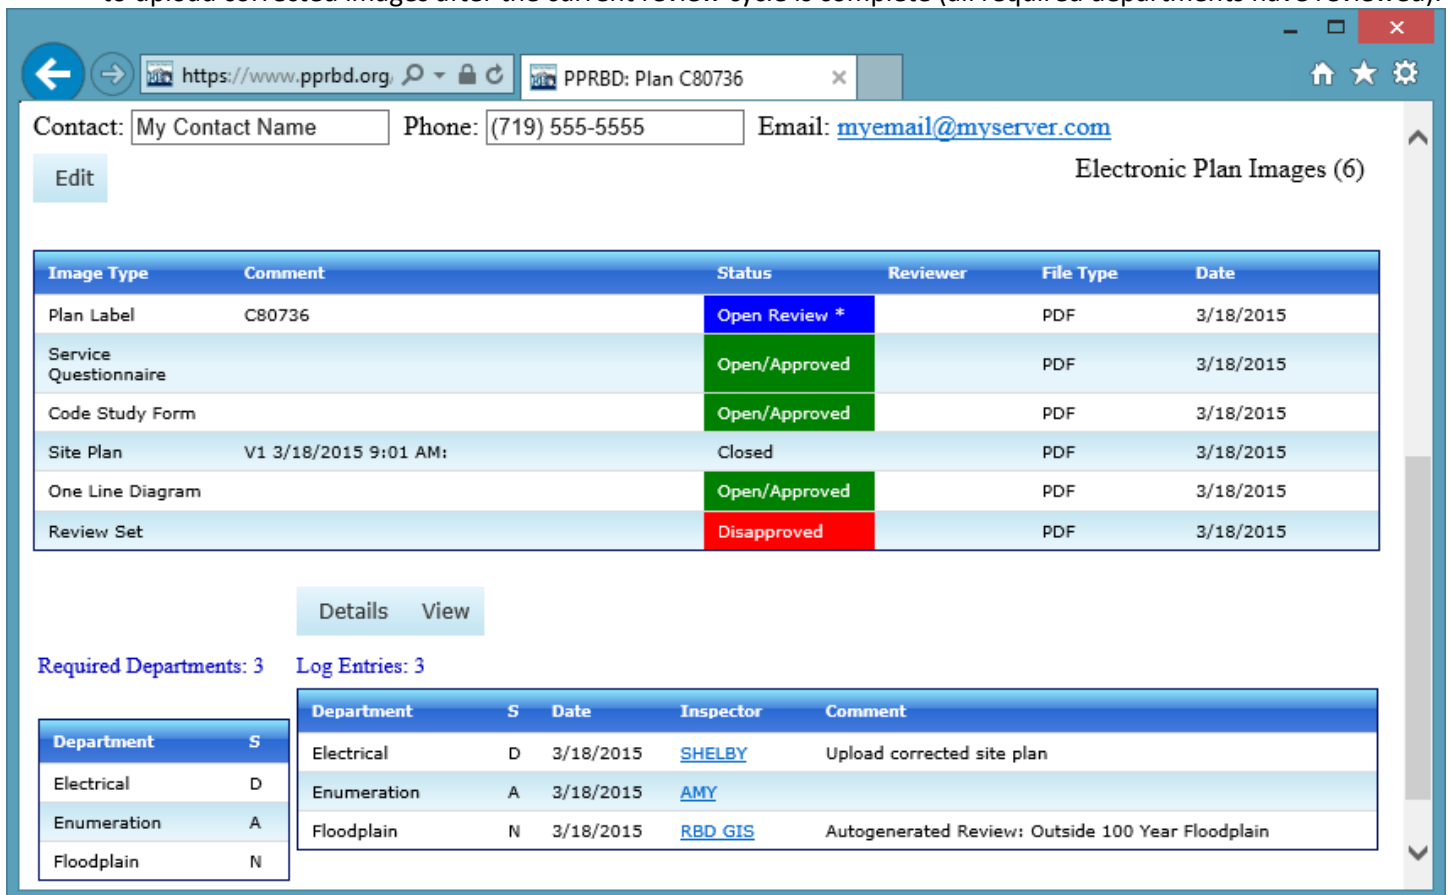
https://www.pprbd.org/ PPRBD: Plan C80736

Contact: My Contact Name Phone: (719) 555-5555 Email: myemail@myserver.com

Edit

Electronic Plan Images (6)

| Image Type | Comment | Status | Reviewer | File Type | Date |
|---|---|---|---|---|---|
| Plan Label | C80736 | Open Review * | | PDF | 3/18/2015 |
| Service Questionnaire | | Open/Approved | | PDF | 3/18/2015 |
| Code Study Form | | Open/Approved | | PDF | 3/18/2015 |
| Site Plan | V1 3/18/2015 9:01 AM: | Closed | | PDF | 3/18/2015 |
| One Line Diagram | | Open/Approved | | PDF | 3/18/2015 |
| Review Set | | Disapproved | | PDF | 3/18/2015 |

Details View

Required Departments: 3

| Department | S |
|---|---|
| Electrical | D |
| Enumeration | A |
| Floodplain | N |

Log Entries: 3

| Department | S | Date | Inspector | Comment |
|---|---|---|---|---|
| Electrical | D | 3/18/2015 | SHELBY | Upload corrected site plan |
| Enumeration | A | 3/18/2015 | AMY | |
| Floodplain | N | 3/18/2015 | RBD GIS | Autogenerated Review: Outside 100 Year Floodplain |